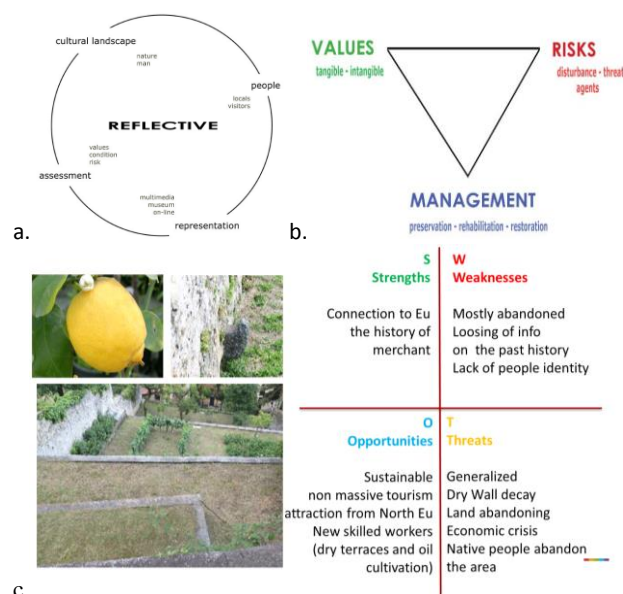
cultural landscape
nature
man
people
locals
visitors
REFLECTIVE
values
condition
risk
assessment
multimedia
museum
on-line
representation
a.

VALUES
tangible - intangible
RISKS
disturbance - threat agents
MANAGEMENT
preservation - rehabilitation - restoration
b.

| S Strengths | W Weaknesses |
|---|---|
| Connection to Eu the history of merchant | Mostly abandoned Loosing of info on the past history Lack of people identity |
| O Opportunities | T Threats |
| Sustainable non massive tourism attraction from North Eu New skilled workers (dry terraces and oil cultivation) | Generalized Dry Wall decay Land abandoning Economic crisis Native people abandon the area |

c.